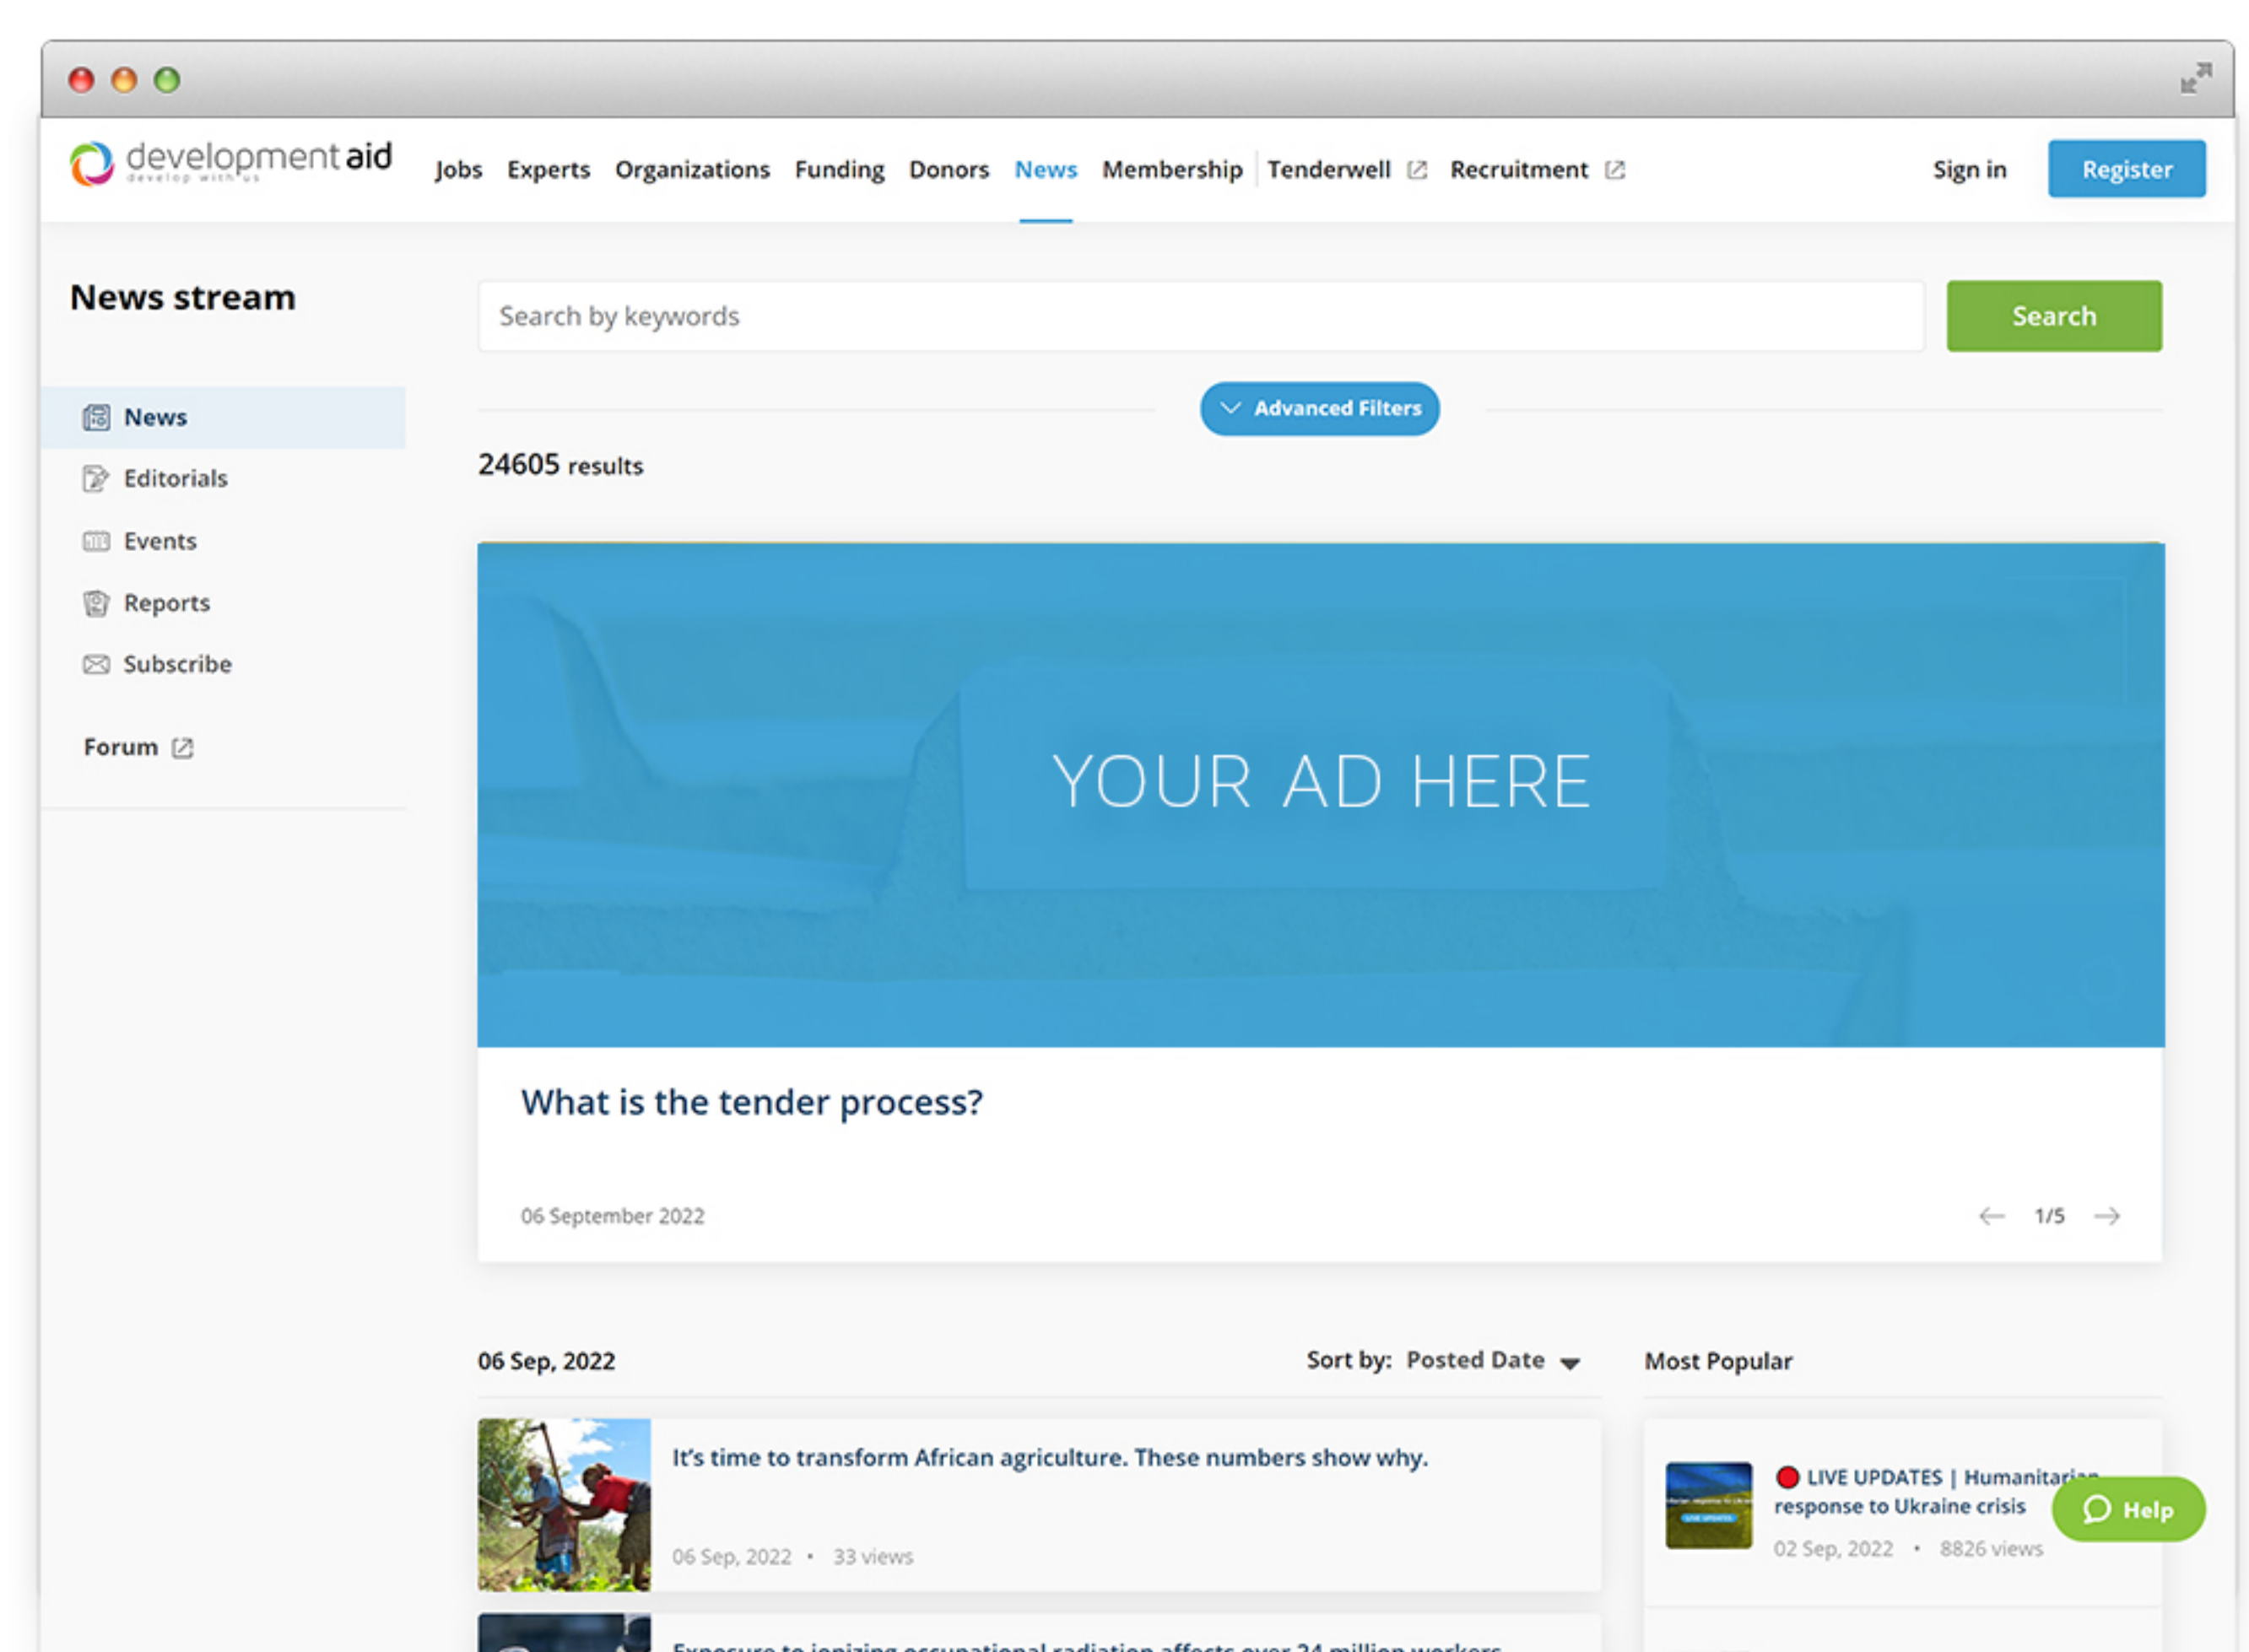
developmentaid
develop with us

Jobs Experts Organizations Funding Donors News Membership Tenderwell Recruitment

Sign in Register

News stream

Search by keywords

Search

News
Editorials
Events
Reports
Subscribe

Forum

Advanced Filters

24605 results

YOUR AD HERE

What is the tender process?

06 September 2022

1/5

06 Sep, 2022

Sort by: Posted Date

Most Popular

It's time to transform African agriculture. These numbers show why.

06 Sep, 2022 • 33 views

LIVE UPDATES | Humanitar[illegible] response to Ukraine crisis

02 Sep, 2022 • 8826 views

Help

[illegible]